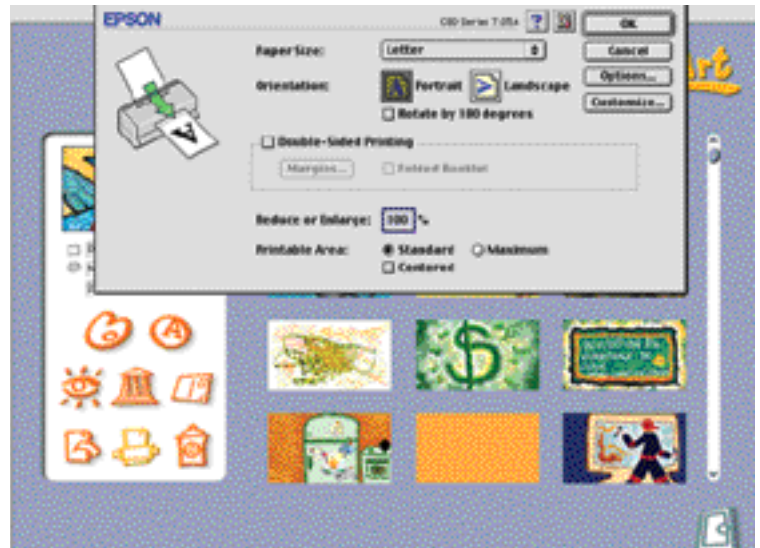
EPSON

C80 Series 7.05a

OK

Cancel

Options...

Customize...

Paper Size: Letter

Orientation: Portrait Landscape

Rotate by 180 degrees

Double-Sided Printing

Margins...

Folded Booklet

Reduce or Enlarge: 100 %

Printable Area: Standard Maximum

Centered

art